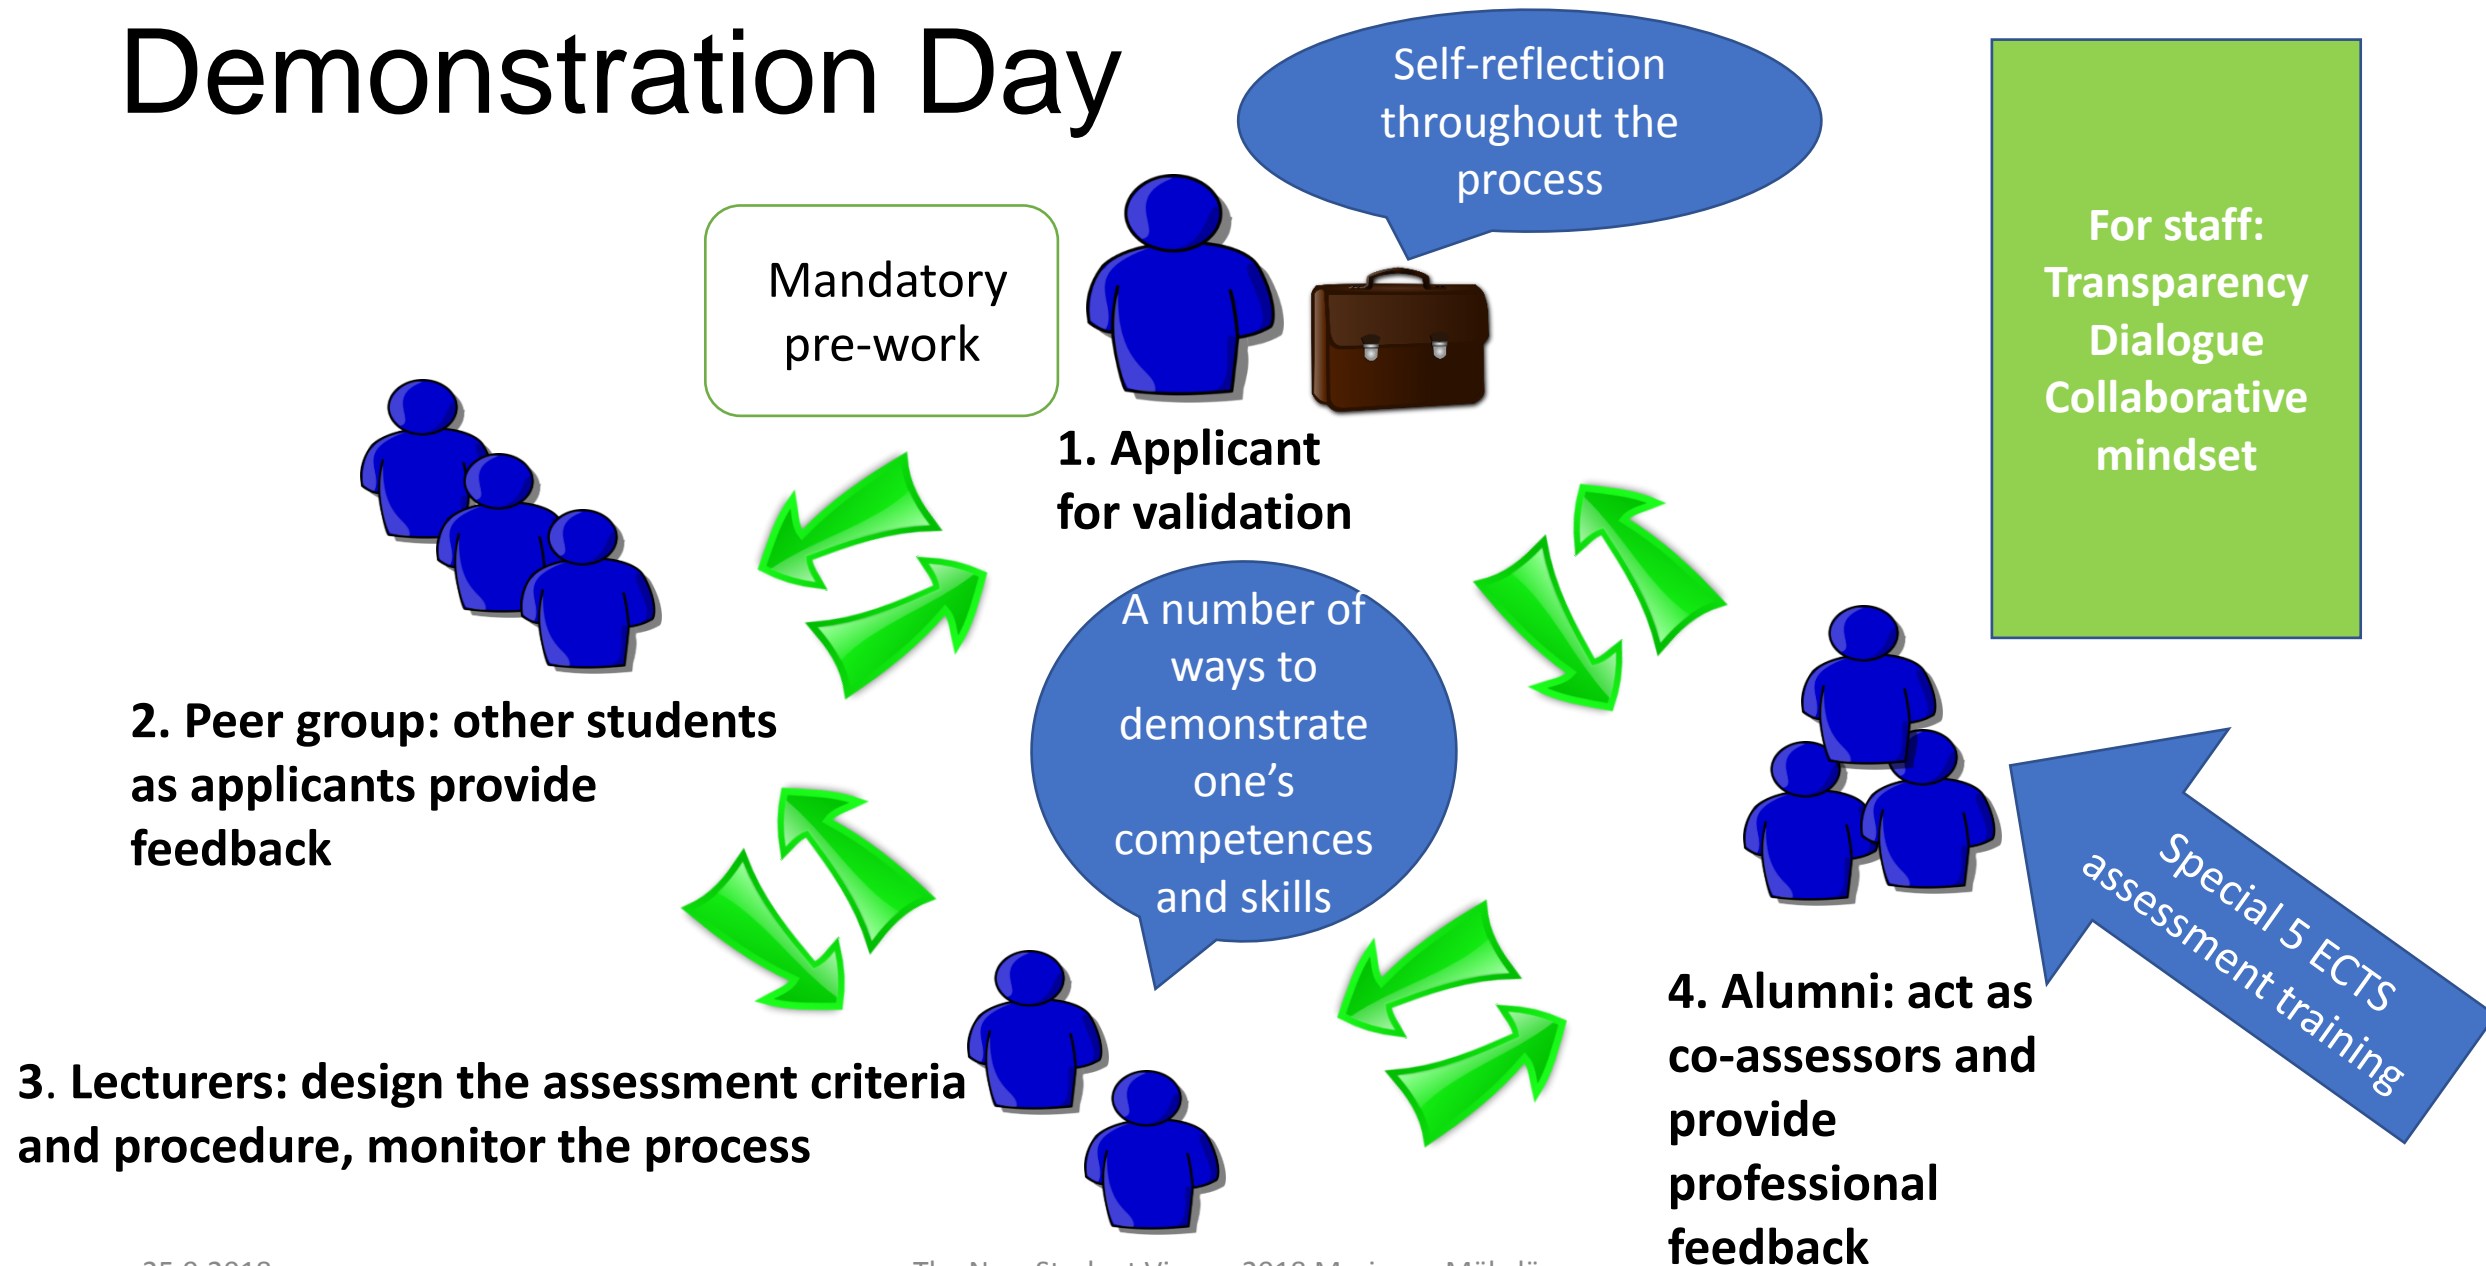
Demonstration Day

Self-reflection throughout the process

For staff: Transparency Dialogue Collaborative mindset

Mandatory pre-work

1. Applicant for validation

A number of ways to demonstrate one's competences and skills

2. Peer group: other students as applicants provide feedback

Special 5 ECTS assessment training

4. Alumni: act as co-assessors and provide professional feedback

3. Lecturers: design the assessment criteria and procedure, monitor the process

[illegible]

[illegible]